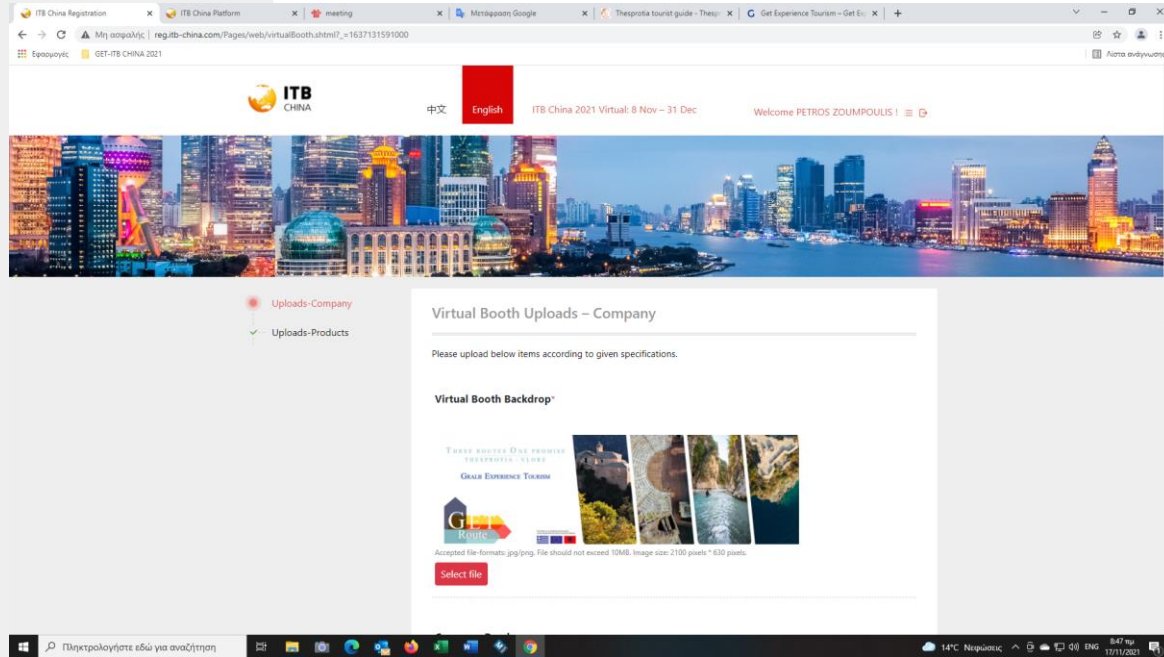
ITB China Registration × | ITB China Platform × | meeting × | Μετάφραση Google × | Thesprotia tourist guide - Thesp × | Get Experience Tourism – Get Ex × | +

Μη ασφαλής | reg.itb-china.com/Pages/web/virtualBooth.shtml?_=1637131591000

Εφαρμογές | GET-ITB CHINA 2021 | Λίστα ανάγνωσης

ITB CHINA

中文 | English | ITB China 2021 Virtual: 8 Nov – 31 Dec | Welcome PETROS ZOUMPOULIS !

Uploads-Company
Uploads-Products

Virtual Booth Uploads – Company

Please upload below items according to given specifications.

Virtual Booth Backdrop*

Three routes One promise thesprotia · vlore
Greek Experience Tourism
GET Route

Accepted file-formats: jpg/png. File should not exceed 10MB. Image size: 2100 pixels * 630 pixels.

Select file

Πληκτρολογήστε εδώ για αναζήτηση

14°C Νεφώσεις ENG 8:47 πμ 17/11/2021